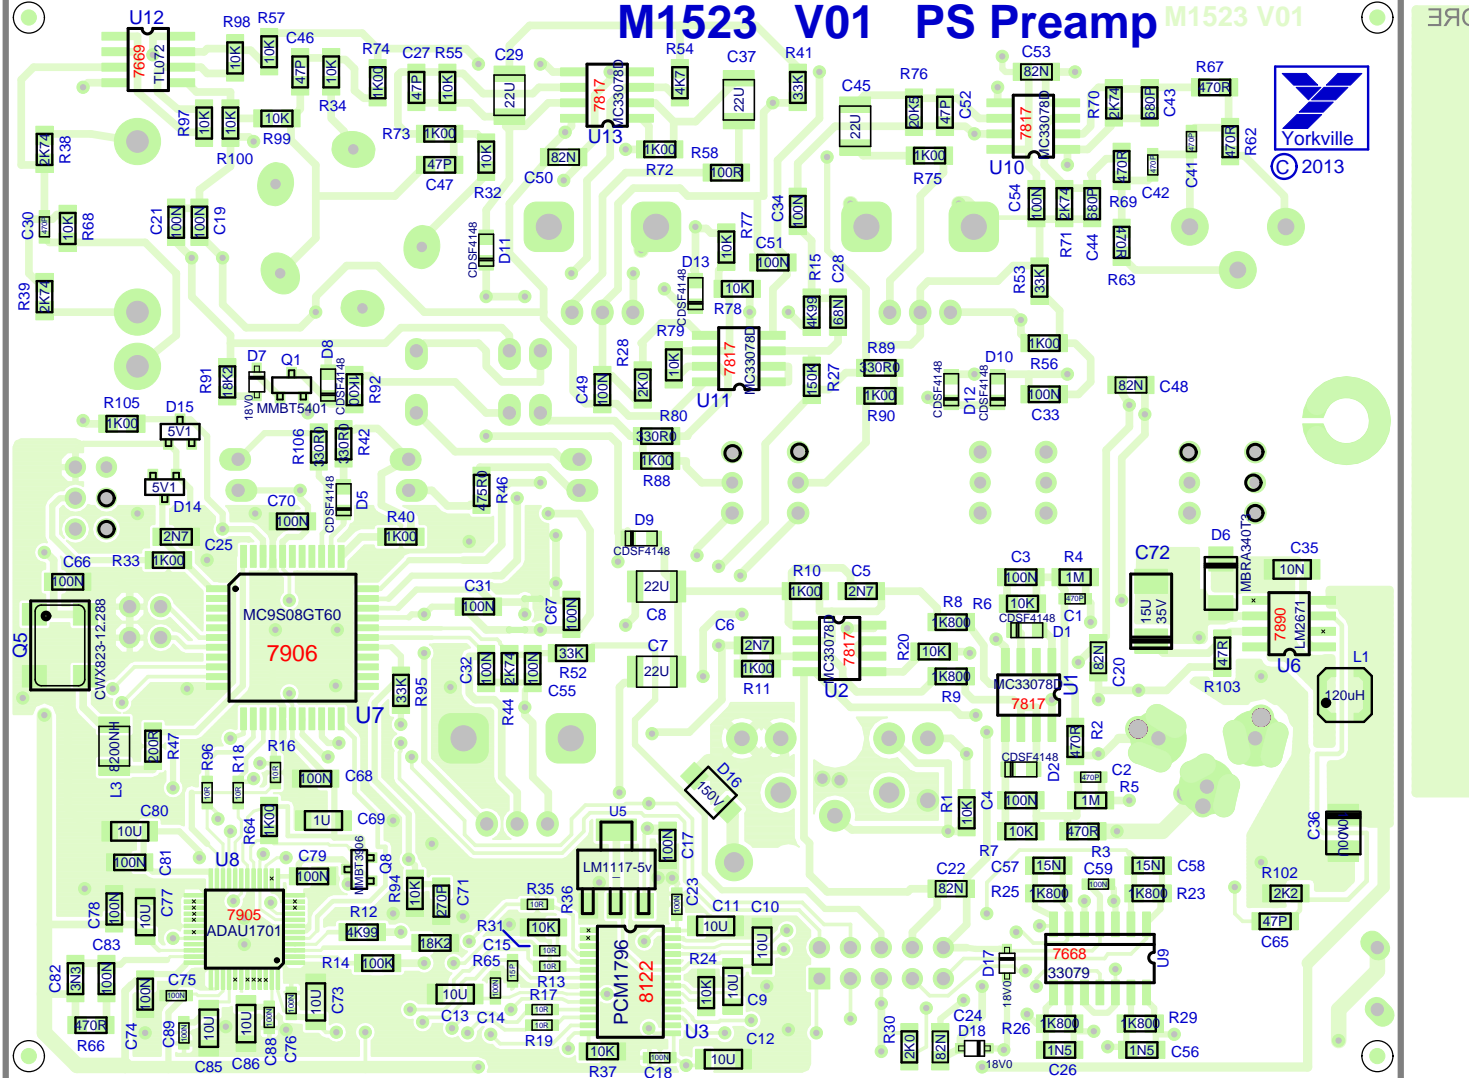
M1523 V01 PS Preamp M1523 V01

Yorkville
© 2013

U12 7669 TL072 R98 R57 10K 10K C46 47P 10K R74 1K00 C27 47P R55 10K C29 22U 7817 MC33078D U13 R54 4K7 C37 22U R41 33K C45 22U R76 20K5 47P C52 C53 82N 7817 MC33078D U10 R70 2K74 680P C43 R67 470R 470R R62

R97 10K 10K 10K R99 R34 R73 1K00 47P C47 10K R32 82N C50 1K00 R72 R58 100R R75 1K00 C54 100N 2K74 680P R69 C42 470R C41

2K74 R38 R100 C30 10K R68 C21 100N 100N C19 CDSF4148 D11 D13 CDSF4148 10K R77 C34 100N C51 100N R15 C28 R71 C44 R53 33K R63 1K00

R39 2K74 10K R78 R79 10K 7817 MC33078D U11 4K99 68N 150K R27 R89 330R 1K00 R90 CDSF4148 D12 D10 CDSF4148 R56 1K00 100N C33 82N C48

R91 8K2 D7 Q1 D8 CDSF4148 1K00 R92 18V0 MMBT5401 R105 1K00 D15 5V1 R106 330R 330R R42 R28 2K00 C49 100N R80 330R 1K00 R88

5V1 D14 2N7 C25 C70 100N CDSF4148 D5 475R R46 R40 1K00 D9 CDSF4148 22U C8 C66 100N R33 1K00 C31 100N C67 100N

MC9S08GT60 7906 U7 Q5 CWX823-12.288 33K R95 C32 100N 2K74 100N R52 33K C55 C7 22U C6 2N7 1K00 R11 R10 1K00 C5 2N7 MC33078D 7817 U2 R20 R8 1K80 R6 10K R9 1K80 C3 100N R4 1M C1 CDSF4148 D1 MC33078D 7817 U1 82N C20 C72 15U 35V D6 MBRA340T3 C35 10N 7890 M2671 U6 47R R103 L1 120uH

L3 8200NH 200R R47 R96 R18 R16 100N C68 R44 D16 150V R2 470R CDSF4148 D2 C2 R5 1M R1 10K C4 100N 10K 470R C36 100N

C80 10U 100N C81 R64 1K00 1U C69 U5 LM1117-5v 100N C17 R7 C57 15N R3 C59 15N C58 R102 2K2 U8 C79 100N MMBT3906 Q8 R94 10K 270R C71 C22 82N R25 1K80 1K80 R23 47P C65

C78 100N 10U C77 7905 ADAU1701 C83 R12 4K99 18K2 R35 R36 10K R31 C15 R65 PCM1796 8122 C23 C11 10U C10 10U R24 10K 10U C9 7668 33079 U9 D17 18V0

C82 3N3 100N C75 100N R14 100K 10U C13 C14 R17 R13 C24 D18 R26 1K80 1K80 R29 470R R66 C74 C89 10U 10U C88 C76 10U C73 R19 U3 C12 R30 2K0 82N 18V0 1N5 1N5 C56 C85 C86 R37 10K C18 10U C26

ƎЯO